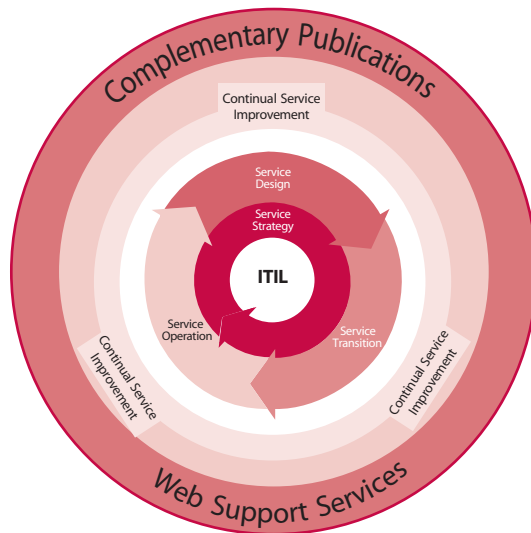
Complementary Publications

Continual Service Improvement

Service Design

Service Strategy

ITIL

Service Operation

Service Transition

Continual Service Improvement

Continual Service Improvement

Web Support Services